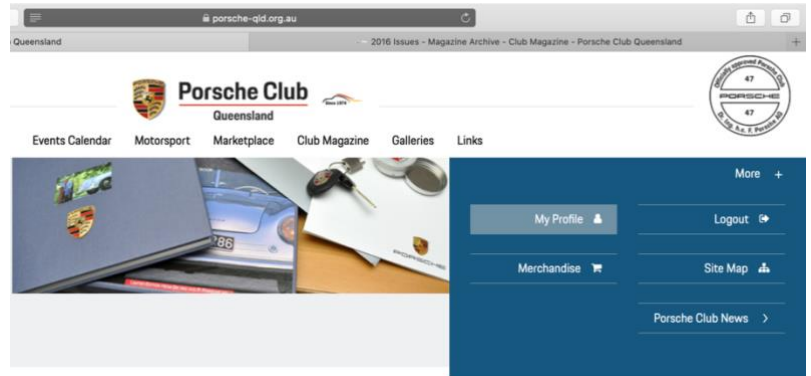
porsche-qld.org.au

Queensland

2016 Issues - Magazine Archive - Club Magazine - Porsche Club Queensland

Porsche Club
Queensland

Since 1974

Officially Approved Porsche Club
47
PORSCHE
47
Dr. Ing. h.c. F. Porsche AG

Events Calendar
Motorsport
Marketplace
Club Magazine
Galleries
Links

More +

My Profile
Logout
Merchandise
Site Map
Porsche Club News >

PORSCHE
986